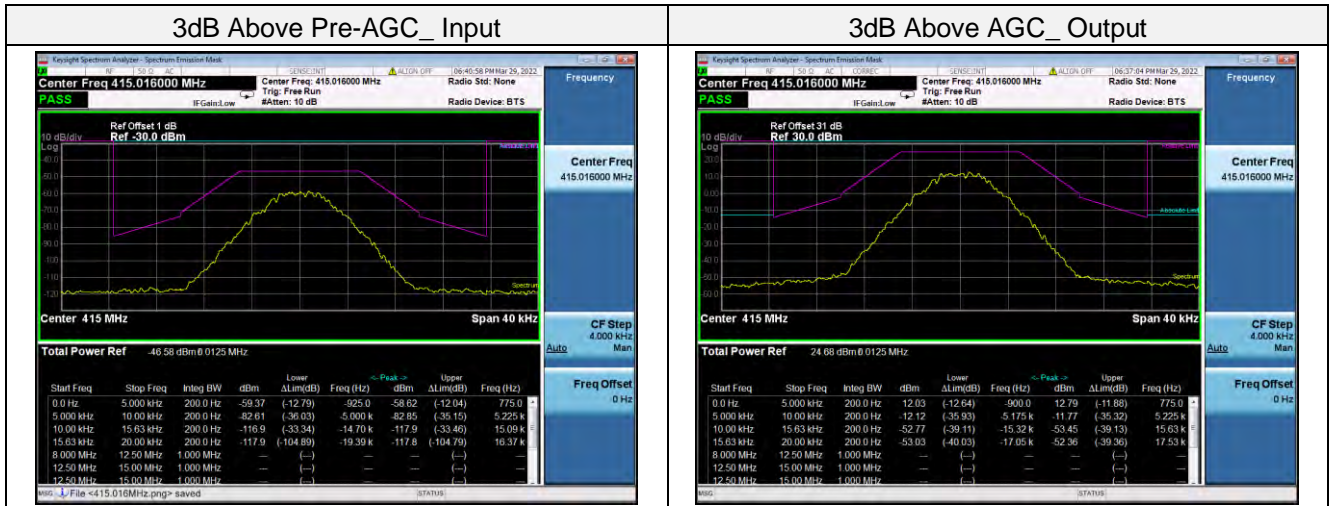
| 3dB Above Pre-AGC_ Input | 3dB Above AGC_ Output |
|---|---|
| | |

Keysight Spectrum Analyzer - Spectrum Emission Mask
RF 50 Ω AC SENSE:INT ALIGN OFF 06:40:58 PM Mar 29, 2022
Center Freq 415.016000 MHz
Center Freq: 415.016000 MHz
Trig: Free Run
#Atten: 10 dB
IFGain:Low
Radio Std: None
Radio Device: BTS
PASS
Frequency
Ref Offset 1 dB
10 dB/div Ref -30.0 dBm
Log
-40.0
-50.0
-60.0
-70.0
-80.0
-90.0
-100
-110
-120
Spectrum
Center 415 MHz
Span 40 kHz
Center Freq
415.016000 MHz
CF Step
4.000 kHz
Auto Man
Freq Offset
0 Hz
Total Power Ref -46.58 dBm 0.0125 MHz

| Start Freq | Stop Freq | Integ BW | dBm | Lower ΔLim(dB) | Freq (Hz) | <- Peak -> dBm | Upper ΔLim(dB) | Freq (Hz) |
|---|---|---|---|---|---|---|---|---|
| 0.0 Hz | 5.000 kHz | 200.0 Hz | -59.37 | (-12.79) | -925.0 | -58.62 | (-12.04) | 775.0 |
| 5.000 kHz | 10.00 kHz | 200.0 Hz | -82.61 | (-36.03) | -5.000 k | -82.85 | (-35.15) | 5.225 k |
| 10.00 kHz | 15.63 kHz | 200.0 Hz | -116.9 | (-33.34) | -14.70 k | -117.9 | (-33.46) | 15.09 k |
| 15.63 kHz | 20.00 kHz | 200.0 Hz | -117.9 | (-104.89) | -19.39 k | -117.8 | (-104.79) | 16.37 k |
| 8.000 MHz | 12.50 MHz | 1.000 MHz | --- | (---) | --- | --- | (---) | --- |
| 12.50 MHz | 15.00 MHz | 1.000 MHz | --- | (---) | --- | --- | (---) | --- |
| 12.50 MHz | 15.00 MHz | 1.000 MHz | --- | (---) | --- | --- | (---) | --- |

MSG File <415.016MHz.png> saved
STATUS

Keysight Spectrum Analyzer - Spectrum Emission Mask
RF 50 Ω AC CORREC SENSE:INT ALIGN OFF 06:37:04 PM Mar 29, 2022
Center Freq 415.016000 MHz
Center Freq: 415.016000 MHz
Trig: Free Run
#Atten: 10 dB
IFGain:Low
Radio Std: None
Radio Device: BTS
PASS
Frequency
Ref Offset 31 dB
10 dB/div Ref 30.0 dBm
Log
20.0
10.0
0.00
-10.0
-20.0
-30.0
-40.0
-50.0
-60.0
Absolute Limit
Spectrum
Center 415 MHz
Span 40 kHz
Center Freq
415.016000 MHz
CF Step
4.000 kHz
Auto Man
Freq Offset
0 Hz
Total Power Ref 24.68 dBm 0.0125 MHz

| Start Freq | Stop Freq | Integ BW | dBm | Lower ΔLim(dB) | Freq (Hz) | <- Peak -> dBm | Upper ΔLim(dB) | Freq (Hz) |
|---|---|---|---|---|---|---|---|---|
| 0.0 Hz | 5.000 kHz | 200.0 Hz | 12.03 | (-12.64) | -900.0 | 12.79 | (-11.88) | 775.0 |
| 5.000 kHz | 10.00 kHz | 200.0 Hz | -12.12 | (-35.93) | -5.175 k | -11.77 | (-35.32) | 5.225 k |
| 10.00 kHz | 15.63 kHz | 200.0 Hz | -52.77 | (-39.11) | -15.32 k | -53.45 | (-39.13) | 15.63 k |
| 15.63 kHz | 20.00 kHz | 200.0 Hz | -53.03 | (-40.03) | -17.05 k | -52.36 | (-39.36) | 17.53 k |
| 8.000 MHz | 12.50 MHz | 1.000 MHz | --- | (---) | --- | --- | (---) | --- |
| 12.50 MHz | 15.00 MHz | 1.000 MHz | --- | (---) | --- | --- | (---) | --- |
| 12.50 MHz | 15.00 MHz | 1.000 MHz | --- | (---) | --- | --- | (---) | --- |

MSG
STATUS